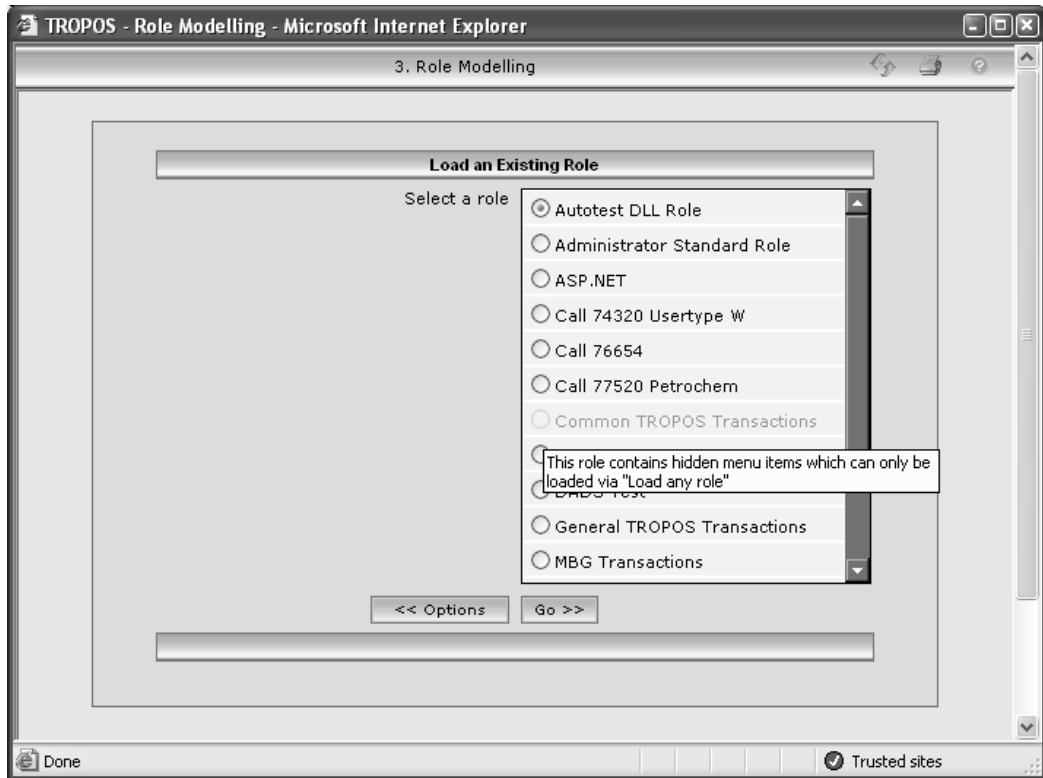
TROPOS - Role Modelling - Microsoft Internet Explorer

3. Role Modelling

Load an Existing Role

Select a role

Autotest DLL Role
Administrator Standard Role
ASP.NET
Call 74320 Usertype W
Call 76654
Call 77520 Petrochem
Common TROPOS Transactions
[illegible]
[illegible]
General TROPOS Transactions
MBG Transactions

This role contains hidden menu items which can only be loaded via "Load any role"

<< Options
Go >>

Done
Trusted sites